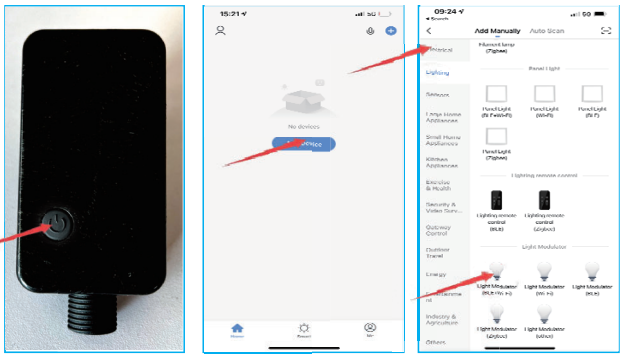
15:21

No devices

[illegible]vice

Home

Scene

Me

09:24

Search

Add Manually

Auto Scan

Electrical

Lighting

Sensors

Large Home Appliances

Small Home Appliances

Kitchen Appliances

Exercise & Health

Security & Video Surv...

Gateway Control

Outdoor Travel

Energy

Entertainment

Industry & Agriculture

Others

Filament lamp (Zigbee)

Panel Light

Panel Light (BLE+Wi-Fi)

Panel Light (Wi-Fi)

Panel Light (BLE)

Panel Light (Zigbee)

Lighting remote control

Lighting remote control (BLE)

Lighting remote control (Zigbee)

Light Modulator

Light Modulator (BLE+Wi-Fi)

Light Modulator (Wi-Fi)

Light Modulator (BLE)

Light Modulator (Zigbee)

Light Modulator (Other)